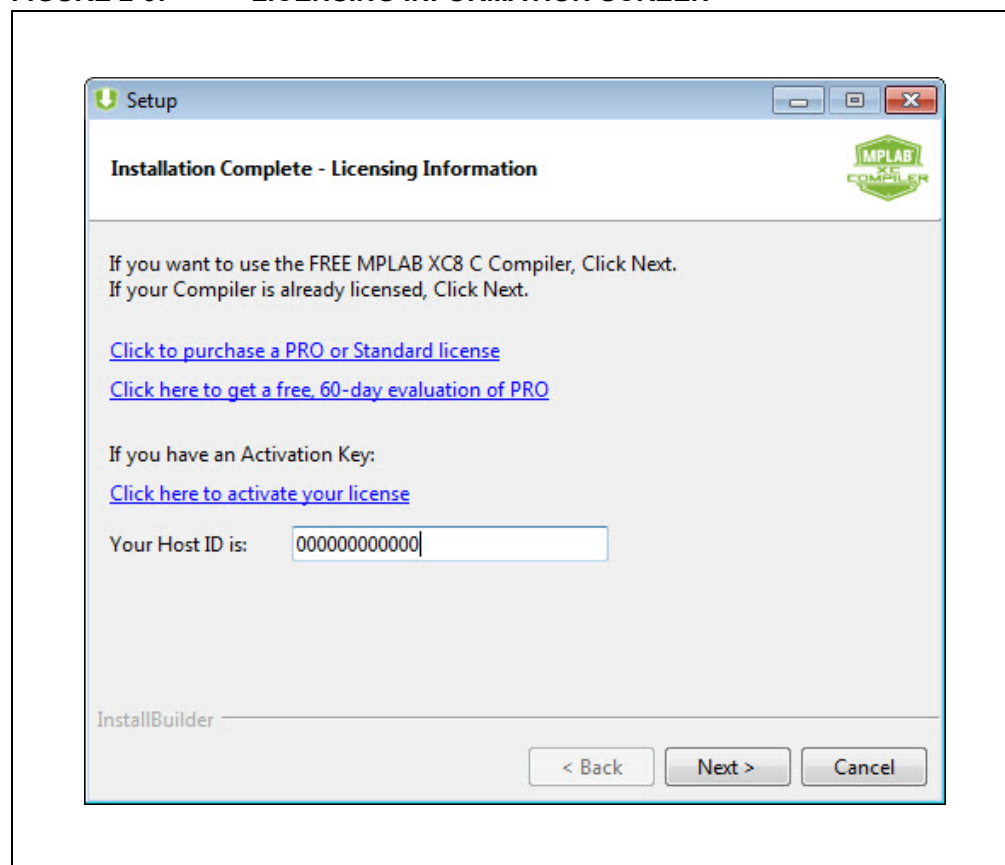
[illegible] LICENSING INFORMATION SCREEN

Setup

Installation Complete - Licensing Information

MPLAB XC COMPILER

If you want to use the FREE MPLAB XC8 C Compiler, Click Next.
If your Compiler is already licensed, Click Next.

Click to purchase a PRO or Standard license

Click here to get a free, 60-day evaluation of PRO

If you have an Activation Key:

Click here to activate your license

Your Host ID is: 000000000000

InstallBuilder

< Back Next > Cancel